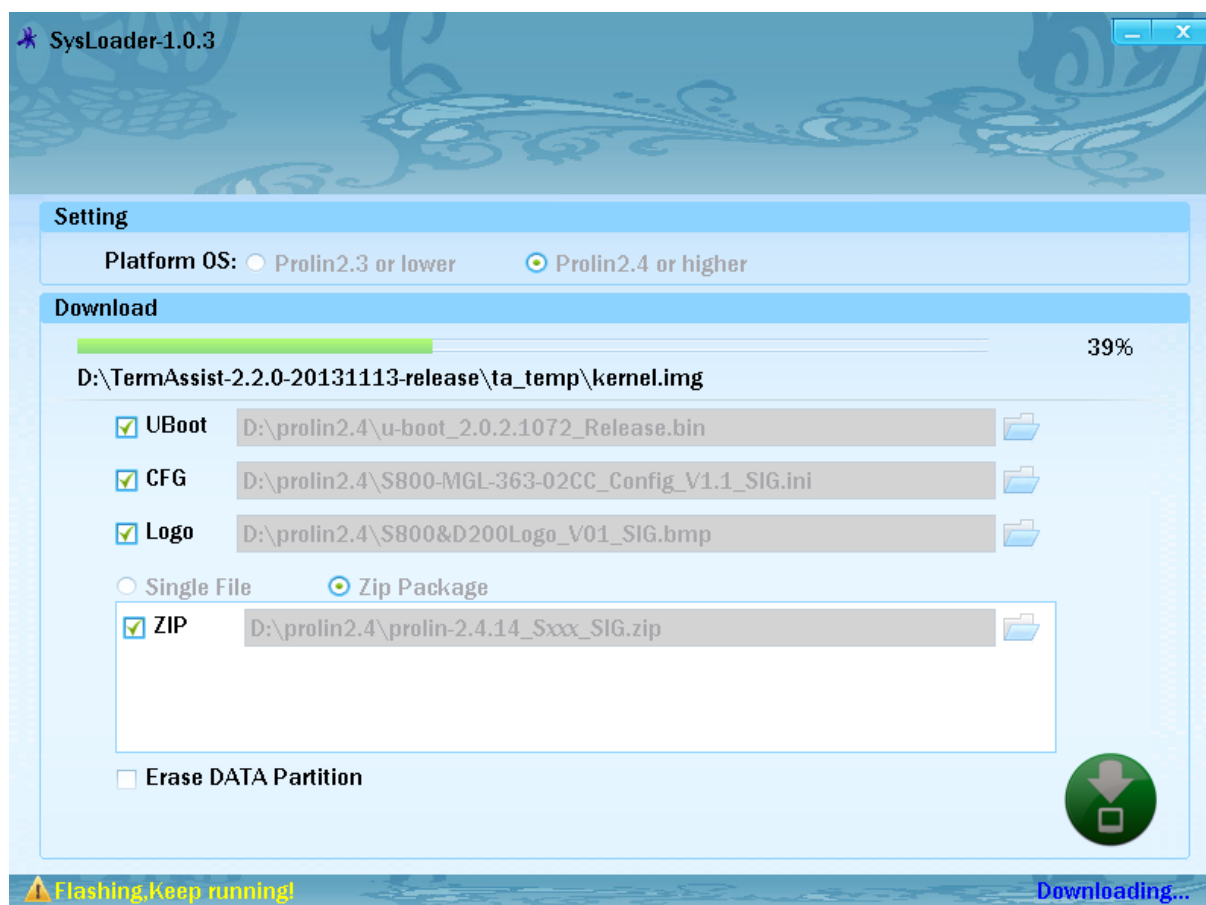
SysLoader-1.0.3

Setting

Platform OS: Prolin2.3 or lower Prolin2.4 or higher

Download

39%

D:\TermAssist-2.2.0-20131113-release\ta_temp\kernel.img

UBoot D:\prolin2.4\u-boot_2.0.2.1072_Release.bin

CFG D:\prolin2.4\S800-MGL-363-02CC_Config_V1.1_SIG.ini

Logo D:\prolin2.4\S800&D200Logo_V01_SIG.bmp

Single File Zip Package

ZIP D:\prolin2.4\prolin-2.4.14_Sxxx_SIG.zip

Erase DATA Partition

Flashing,Keep running!

Downloading...